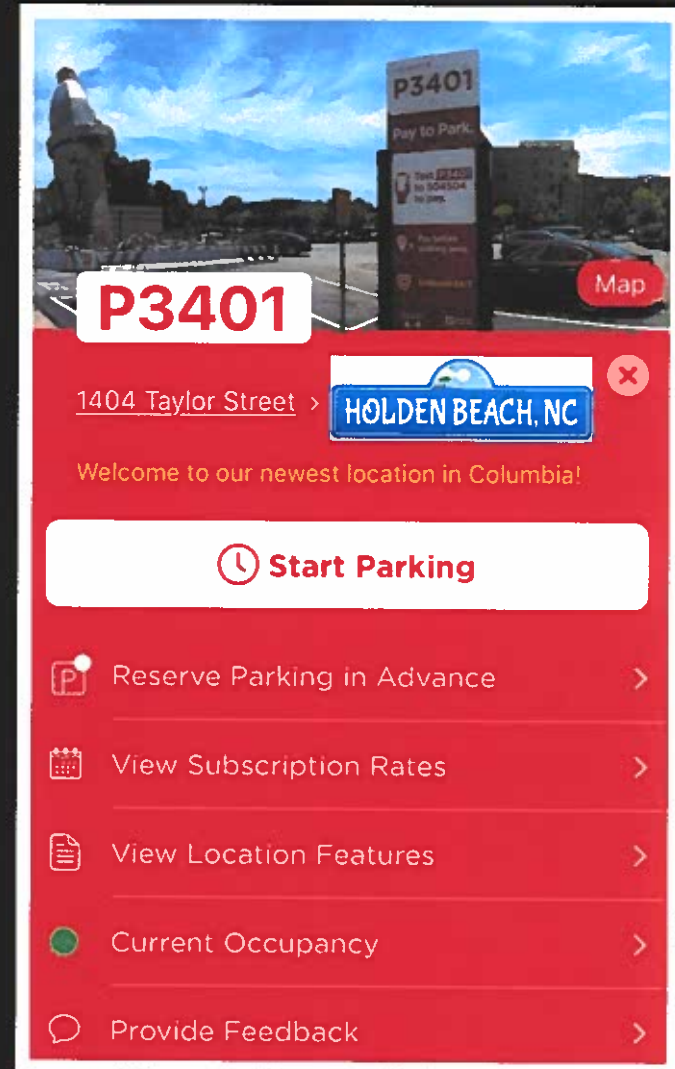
P3401
Pay to Park.
Text P3401 to 504504 to pay.
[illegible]

Map

P3401

1404 Taylor Street >

HOLDEN BEACH, NC

Welcome to our newest location in Columbia!

Start Parking

Reserve Parking in Advance >

View Subscription Rates >

View Location Features >

Current Occupancy >

Provide Feedback >